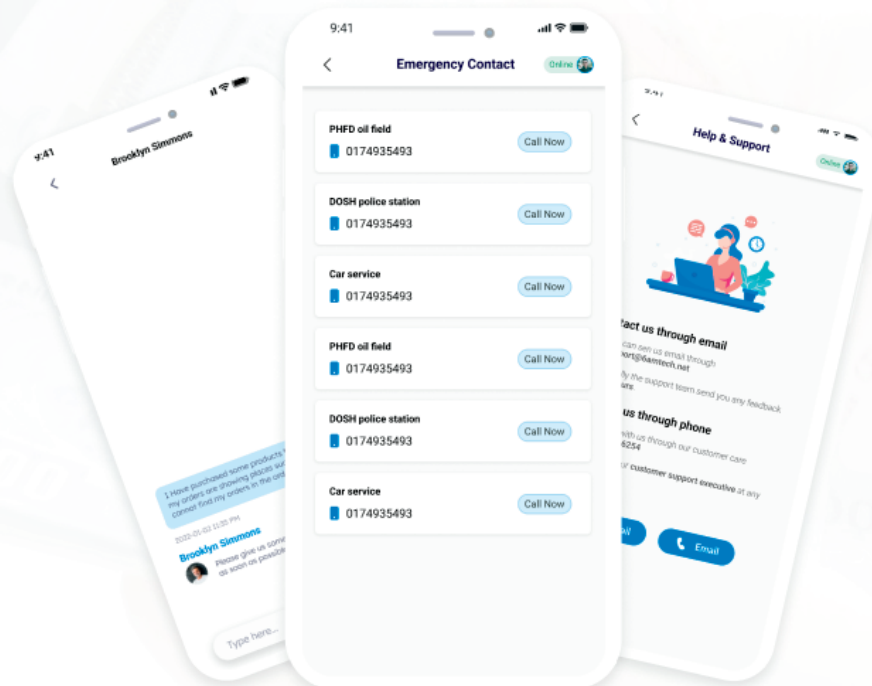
9:41
Brooklyn Simmons

I Have purchased some products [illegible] my orders are showing places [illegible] cannot find my orders in the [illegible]
2022-05-02 11:00 PM
Brooklyn Simmons
Please give us some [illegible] as soon as possible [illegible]

Type here...

9:41
Emergency Contact
Online

PHFD oil field
0174935493
Call Now

DOSH police station
0174935493
Call Now

Car service
0174935493
Call Now

PHFD oil field
0174935493
Call Now

DOSH police station
0174935493
Call Now

Car service
0174935493
Call Now

9:41
Help & Support
Online

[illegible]tact us through email
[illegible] can sen us email through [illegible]port@6amtech.net
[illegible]ly the support team send you any feedback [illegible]urs

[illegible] us through phone
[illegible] with us through our customer care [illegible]6254
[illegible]ur customer support executive at any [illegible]

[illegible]ail
Email